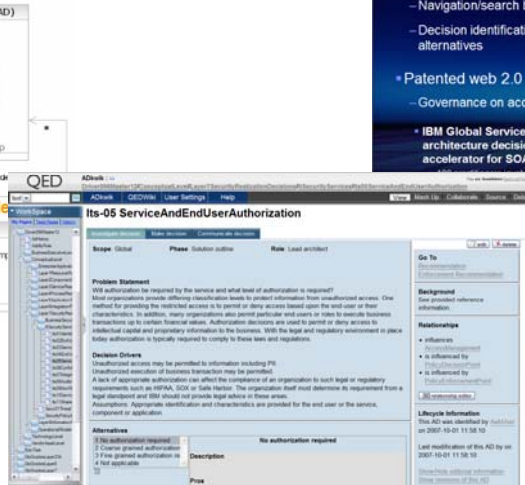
AD)

– Navigation/search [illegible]

– Decision identificat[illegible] alternatives

• Patented web 2.0 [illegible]

– Governance on acc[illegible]

• IBM Global Service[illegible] architecture decisi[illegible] accelerator for SOA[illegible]

QED

ADkwik

ADkwik | QEDWiki | User Settings | Help

View | Mash Up | Collaborate | Source | Del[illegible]

WorkSpace

Its-05 ServiceAndEndUserAuthorization

Investigate decision | Make decision | Communicate decision

Edit | Delete

Scope: Global | Phase: Solution outline | Role: Lead architect

Problem Statement
Will authorization be required by the service and what level of authorization is required?
Most organizations possess differing classification levels to protect information from unauthorized access. One method for providing the restricted access is to permit or deny access based upon the end-user or their characteristics. In addition, many organizations also permit access based upon roles to execute business transactions up to certain financial values. Authorization decisions are used to permit or deny access to intellectual capital and proprietary information to the business. With the legal and regulatory environment in place today authorization is typically required to comply to these laws and regulations.

Decision Drivers
Unauthorized access may be permitted to information including PII.
Unauthorized execution of business transaction may be permitted.
A lack of appropriate authorization can affect the compliance of an organization to such legal or regulatory requirements such as HIPAA, SOX or Safe Harbor. The organization itself must determine its requirement from a legal standpoint and IBM should not provide legal advice in these areas.
Assumptions: Appropriate identification and characteristics are provided for the end user or the service, component or application

Alternatives
1 No authorization required
2 Coarse grained authorization
3 Fine grained authorization is
4 Not applicable

No authorization required

Description

Pros

Go To
Recommendation
Enforcement Recommendation

Background
See provided reference information

Relationships
• influences AccessManagement
• is influenced by PolicyDecisionPoint
• is influenced by PolicyEnforcementPoint
relationship editor

Lifecycle information
This AD was identified by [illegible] on 2007-10-01 11:58:10

Last modification of this AD by on 2007-10-01 11:58:10

Show/hide editorial information
Show revisions of this AD